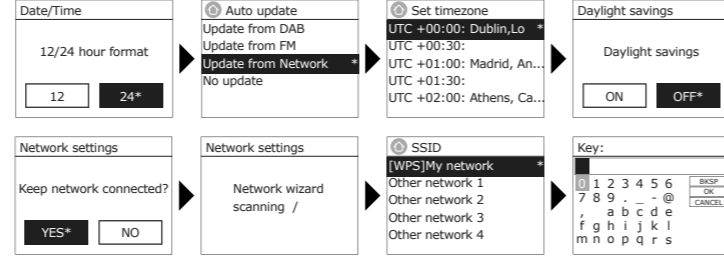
Date/Time

12/24 hour format

12 24*

Auto update
Update from DAB
Update from FM
Update from Network *
No update

Set timezone
UTC +00:00: Dublin,Lo *
UTC +00:30:
UTC +01:00: Madrid, An...
UTC +01:30:
UTC +02:00: Athens, Ca...

Daylight savings

Daylight savings

ON OFF*

Network settings

Keep network connected?

YES* NO

Network settings

Network wizard scanning /

SSID
[WPS]My network *
Other network 1
Other network 2
Other network 3
Other network 4

Key:

0 1 2 3 4 5 6
7 8 9 . _ - @
, a b c d e
f g h i j k l
m n o p q r s

BKSP
OK
CANCEL